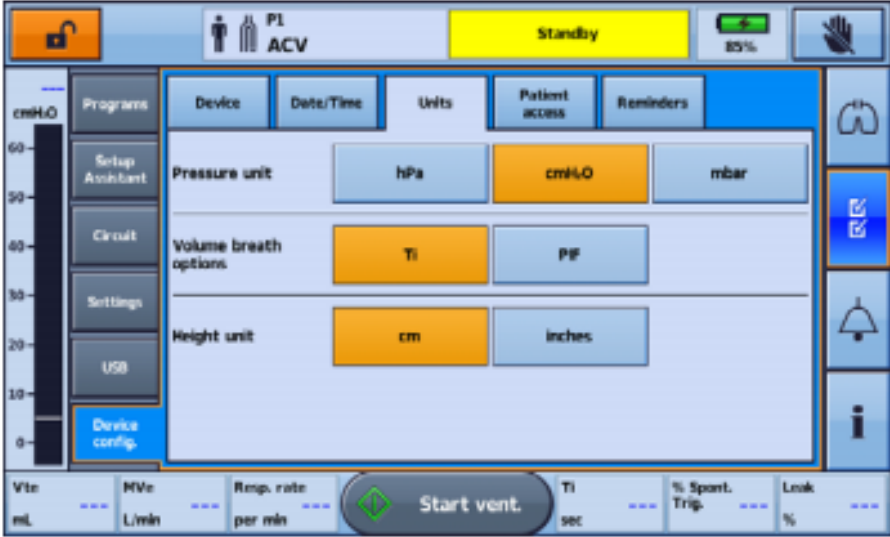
P1
ACV
Standby
85%

---
cmH₂O
60
50
40
30
20
10
0

Programs
Setup Assistant
Circuit
Settings
USB
Device config.

Device
Date/Time
Units
Patient access
Reminders

Pressure unit
hPa
cmH₂O
mbar

Volume breath options
Ti
PIF

Height unit
cm
inches

Vte
---
mL
MVe
---
L/min
Resp. rate
---
per min
Start vent.
Ti
---
sec
% Spont. Trig.
---
Leak
---
%